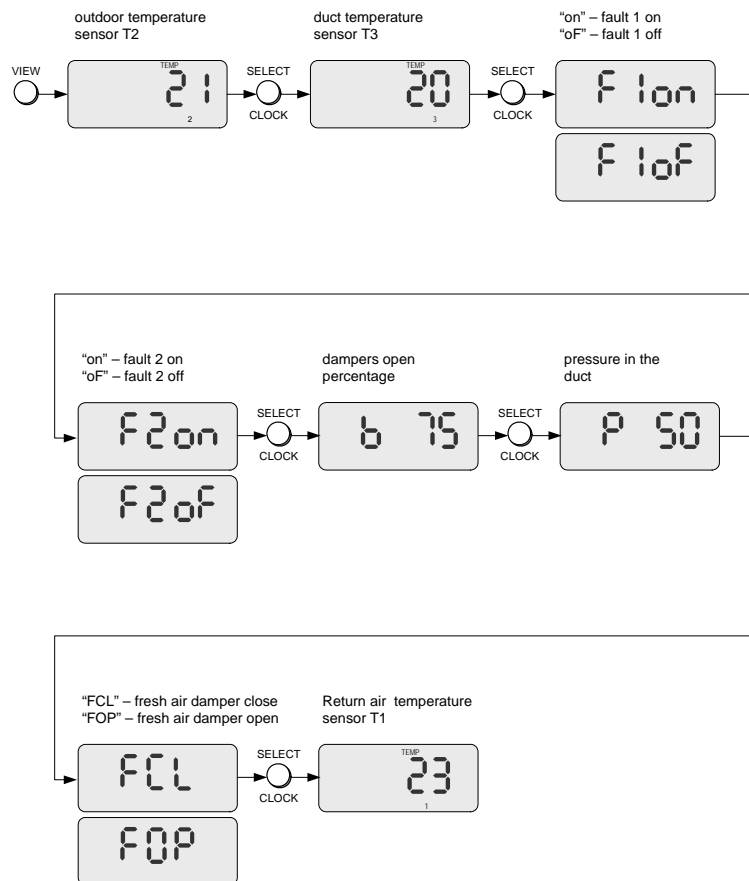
outdoor temperature sensor T2

duct temperature sensor T3

"on" – fault 1 on
"oF" – fault 1 off

VIEW

TEMP
21
2

SELECT
CLOCK

TEMP
20
3

SELECT
CLOCK

F1on

F1oF

"on" – fault 2 on
"oF" – fault 2 off

dampers open percentage

pressure in the duct

F2on

SELECT
CLOCK

b 75

SELECT
CLOCK

P 50

F2oF

"FCL" – fresh air damper close
"FOP" – fresh air damper open

Return air temperature sensor T1

FCL

SELECT
CLOCK

TEMP
23
1

FOP